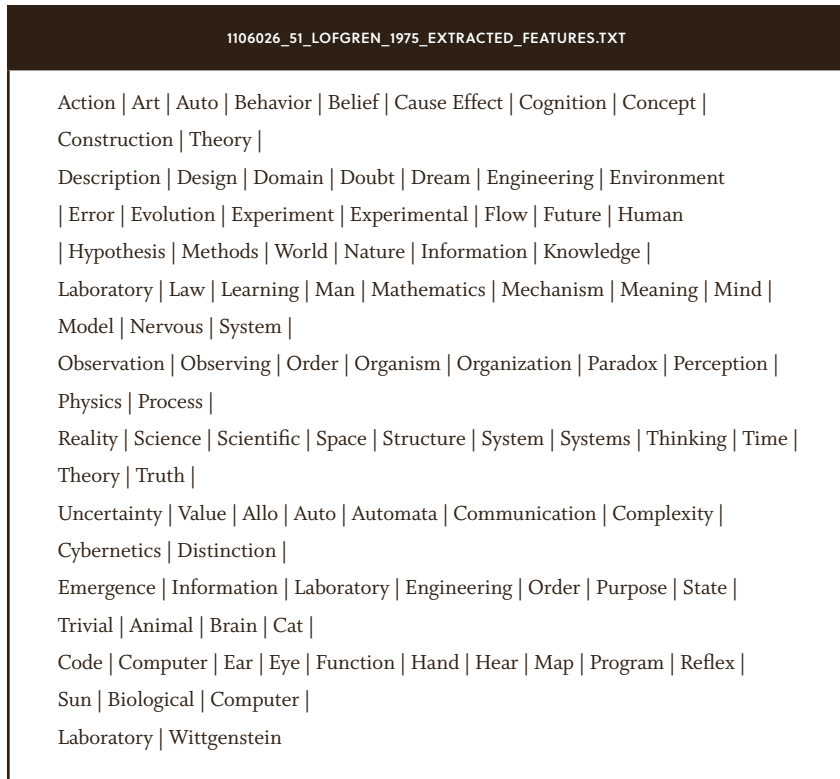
1106026_51_LOFGREN_1975_EXTRACTED_FEATURES.TXT

Action | Art | Auto | Behavior | Belief | Cause Effect | Cognition | Concept | Construction | Theory |

Description | Design | Domain | Doubt | Dream | Engineering | Environment | Error | Evolution | Experiment | Experimental | Flow | Future | Human | Hypothesis | Methods | World | Nature | Information | Knowledge |

Laboratory | Law | Learning | Man | Mathematics | Mechanism | Meaning | Mind | Model | Nervous | System |

Observation | Observing | Order | Organism | Organization | Paradox | Perception | Physics | Process |

Reality | Science | Scientific | Space | Structure | System | Systems | Thinking | Time | Theory | Truth |

Uncertainty | Value | Allo | Auto | Automata | Communication | Complexity | Cybernetics | Distinction |

Emergence | Information | Laboratory | Engineering | Order | Purpose | State | Trivial | Animal | Brain | Cat |

Code | Computer | Ear | Eye | Function | Hand | Hear | Map | Program | Reflex | Sun | Biological | Computer |

Laboratory | Wittgenstein